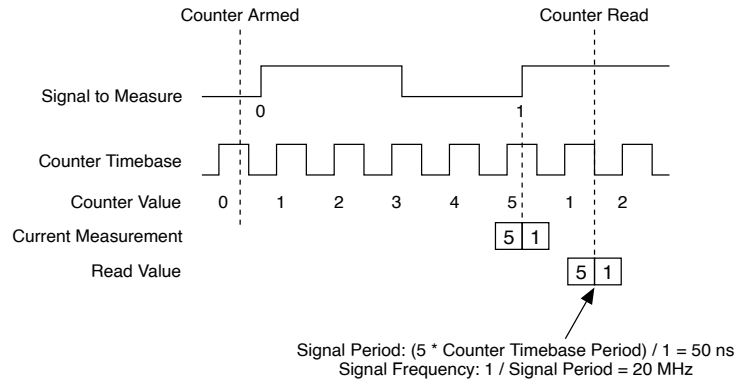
Counter Armed

Counter Read

Signal to Measure

0

1

Counter Timebase

Counter Value

0

1

2

3

4

5

1

2

Current Measurement

| 5 | 1 |
|---|---|

Read Value

| 5 | 1 |
|---|---|

Signal Period: (5 * Counter Timebase Period) / 1 = 50 ns
Signal Frequency: 1 / Signal Period = 20 MHz